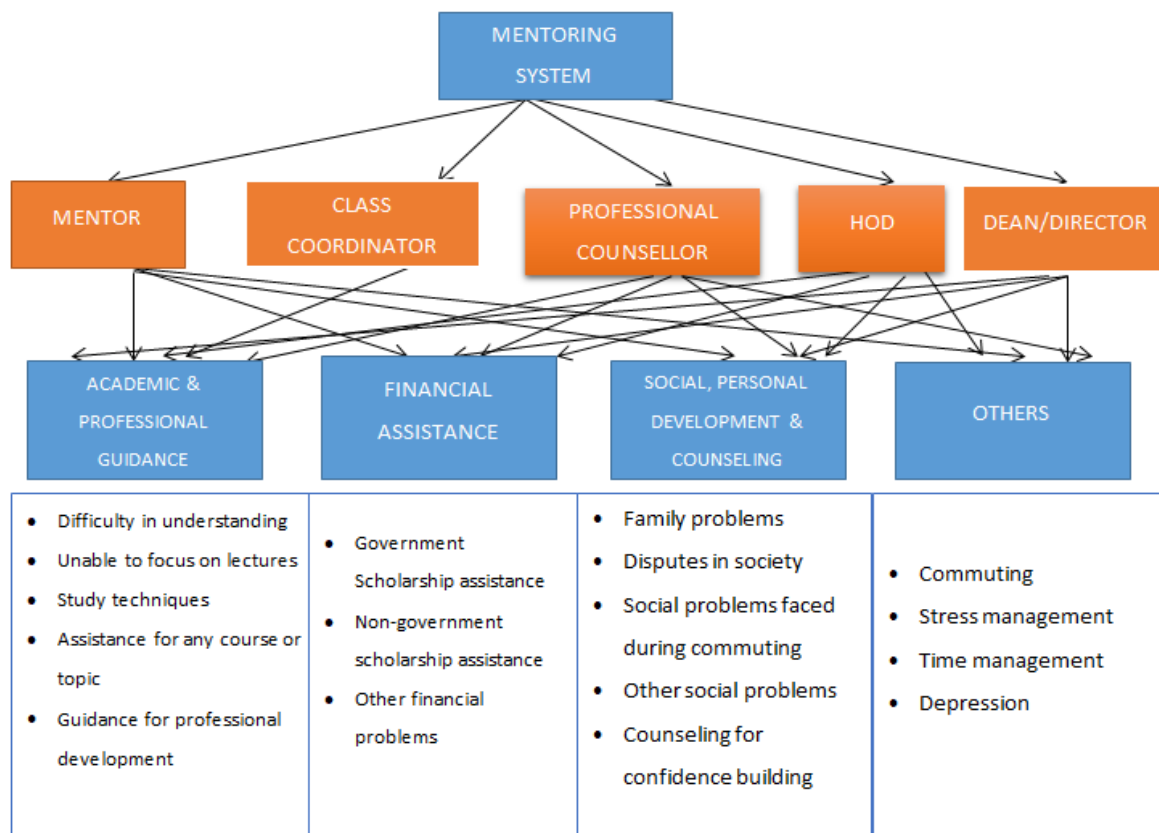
MENTORING SYSTEM

MENTOR

CLASS COORDINATOR

PROFESSIONAL COUNSELLOR

HOD

DEAN/DIRECTOR

ACADEMIC & PROFESSIONAL GUIDANCE

FINANCIAL ASSISTANCE

SOCIAL, PERSONAL DEVELOPMENT & COUNSELING

OTHERS

| | | | |
|---|---|---|---|
| • Difficulty in understanding<br>• Unable to focus on lectures<br>• Study techniques<br>• Assistance for any course or topic<br>• Guidance for professional development | • Government Scholarship assistance<br>• Non-government scholarship assistance<br>• Other financial problems | • Family problems<br>• Disputes in society<br>• Social problems faced during commuting<br>• Other social problems<br>• Counseling for confidence building | • Commuting<br>• Stress management<br>• Time management<br>• Depression |